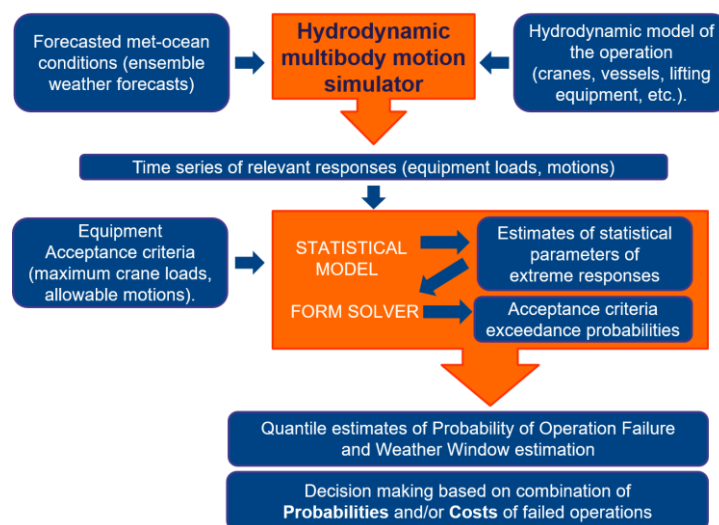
Forecasted met-ocean conditions (ensemble weather forecasts)

Hydrodynamic multibody motion simulator

Hydrodynamic model of the operation (cranes, vessels, lifting equipment, etc.).

Time series of relevant responses (equipment loads, motions)

Equipment Acceptance criteria (maximum crane loads, allowable motions).

STATISTICAL MODEL

Estimates of statistical parameters of extreme responses

FORM SOLVER

Acceptance criteria exceedance probabilities

Quantile estimates of Probability of Operation Failure and Weather Window estimation

Decision making based on combination of **Probabilities** and/or **Costs** of failed operations